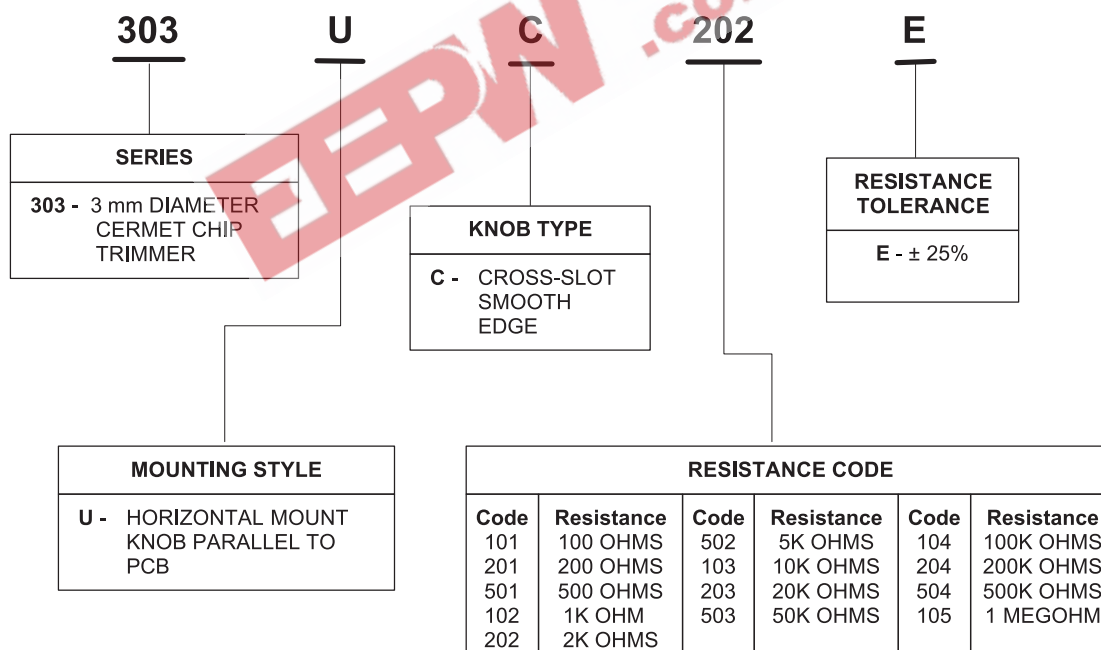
303 U C 202 E

EEPW .com

SERIES

303 - 3 mm DIAMETER CERMET CHIP TRIMMER

KNOB TYPE

C - CROSS-SLOT SMOOTH EDGE

RESISTANCE TOLERANCE

E - ± 25%

MOUNTING STYLE

U - HORIZONTAL MOUNT KNOB PARALLEL TO PCB

RESISTANCE CODE

| Code | Resistance | Code | Resistance | Code | Resistance |
|---|---|---|---|---|---|
| 101 | 100 OHMS | 502 | 5K OHMS | 104 | 100K OHMS |
| 201 | 200 OHMS | 103 | 10K OHMS | 204 | 200K OHMS |
| 501 | 500 OHMS | 203 | 20K OHMS | 504 | 500K OHMS |
| 102 | 1K OHM | 503 | 50K OHMS | 105 | 1 MEGOHM |
| 202 | 2K OHMS | | | | |